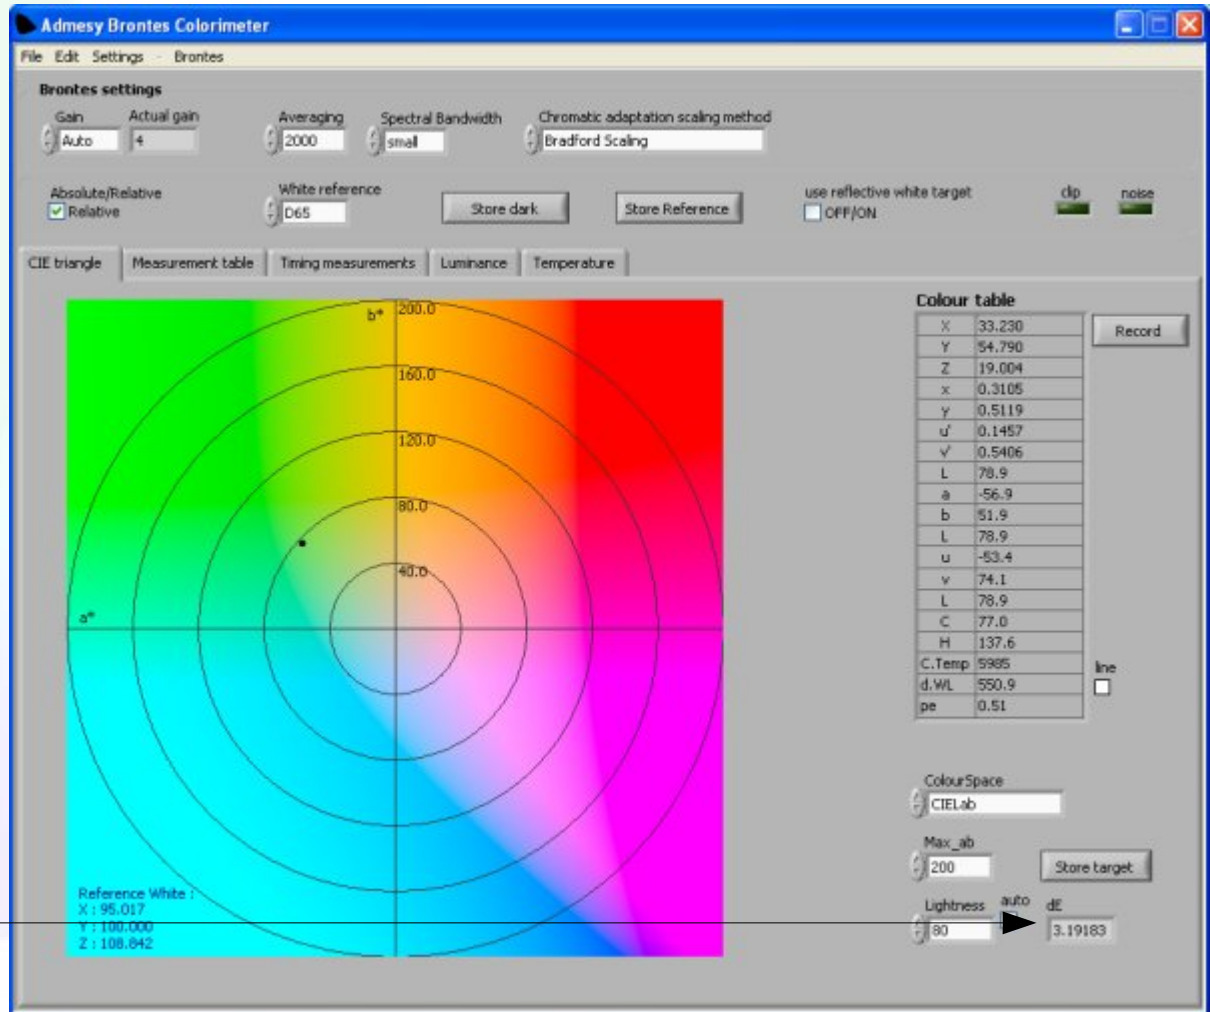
Admesy Brontes Colorimeter

File Edit Settings Brontes

Brontes settings

Gain
Auto

Actual gain
4

Averaging
2000

Spectral Bandwidth
small

Chromatic adaptation scaling method
Bradford Scaling

Absolute/Relative
Relative

White reference
D65

Store dark

Store Reference

use reflective white target
OFF/ON

clip

noise

CIE triangle | Measurement table | Timing measurements | Luminance | Temperature

b*
200.0
160.0
120.0
80.0
40.0
a*

Reference White :
X : 95.017
Y : 100.000
Z : 108.842

Colour table

| | |
|---|---|
| X | 33.230 |
| Y | 54.790 |
| Z | 19.004 |
| x | 0.3105 |
| y | 0.5119 |
| u' | 0.1457 |
| v' | 0.5406 |
| L | 78.9 |
| a | -56.9 |
| b | 51.9 |
| L | 78.9 |
| u | -53.4 |
| v | 74.1 |
| L | 78.9 |
| C | 77.0 |
| H | 137.6 |
| C.Temp | 5985 |
| d.WL | 550.9 |
| pe | 0.51 |

Record

line

ColourSpace
CIELab

Max_ab
200

Store target

Lightness
80

auto

dE
3.19183